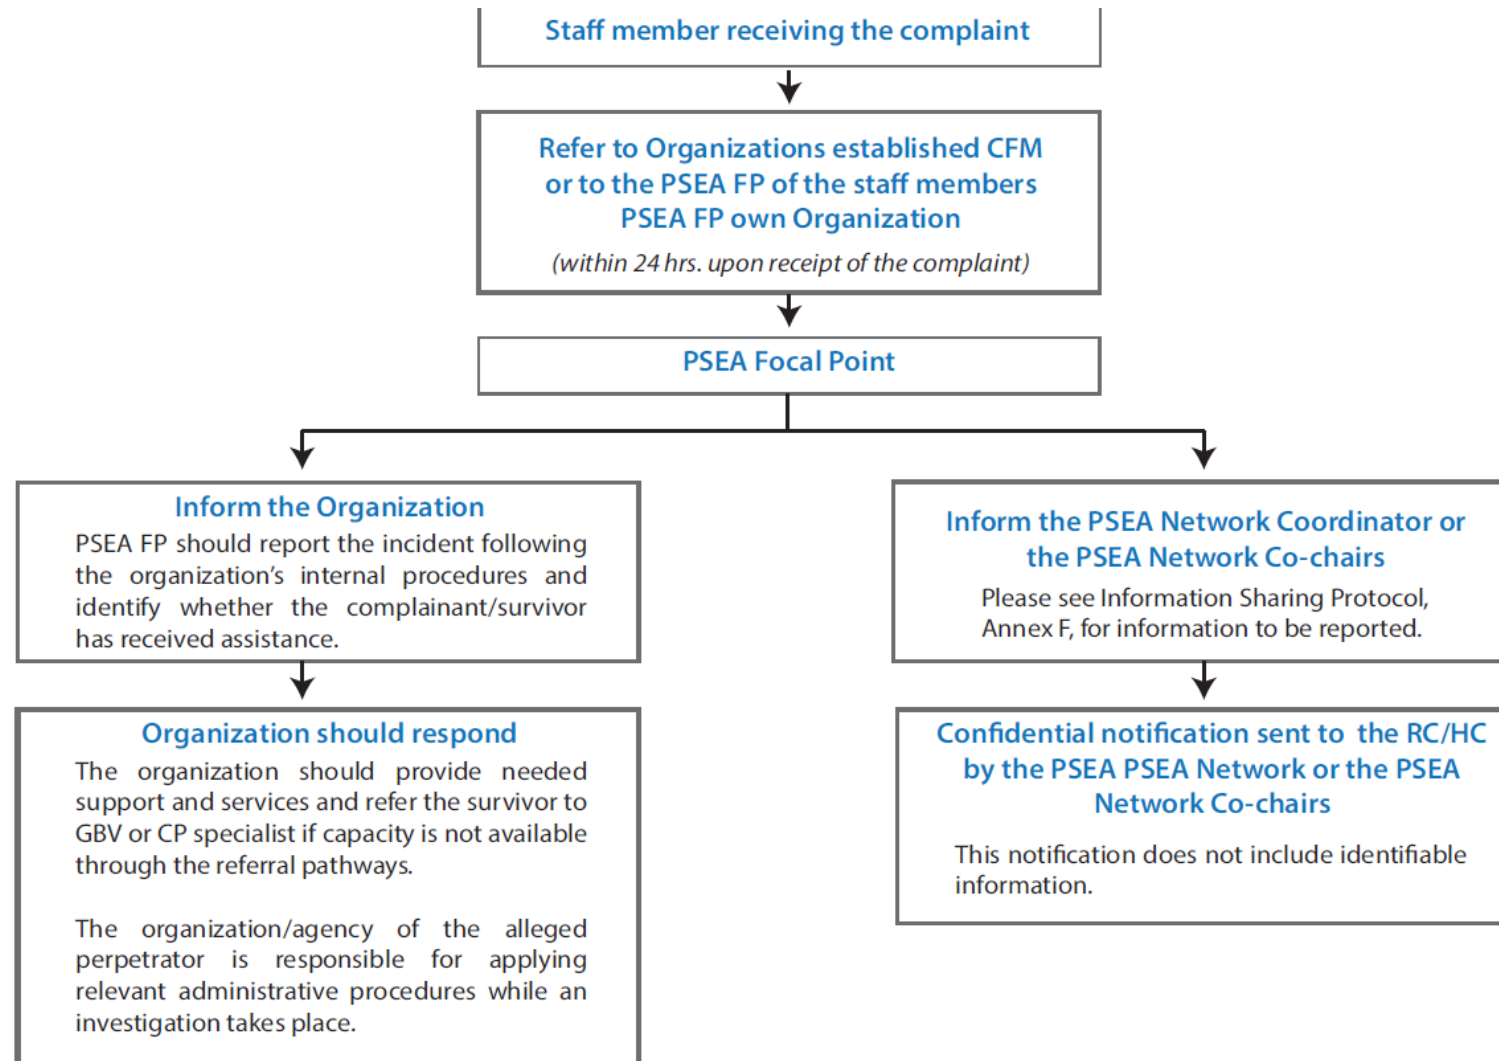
Staff member receiving the complaint

Refer to Organizations established CFM or to the PSEA FP of the staff members PSEA FP own Organization

(within 24 hrs. upon receipt of the complaint)

PSEA Focal Point

Inform the Organization

PSEA FP should report the incident following the organization's internal procedures and identify whether the complainant/survivor has received assistance.

Organization should respond

The organization should provide needed support and services and refer the survivor to GBV or CP specialist if capacity is not available through the referral pathways.

The organization/agency of the alleged perpetrator is responsible for applying relevant administrative procedures while an investigation takes place.

Inform the PSEA Network Coordinator or the PSEA Network Co-chairs

Please see Information Sharing Protocol, Annex F, for information to be reported.

Confidential notification sent to the RC/HC by the PSEA PSEA Network or the PSEA Network Co-chairs

This notification does not include identifiable information.